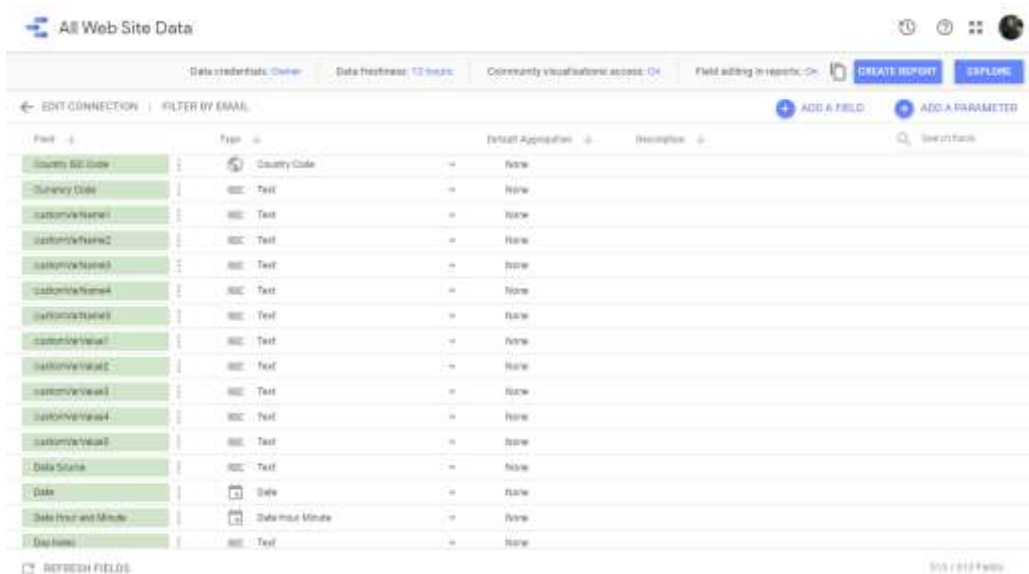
All Web Site Data

Data credentials: Owner | Data freshness: 12 hours | Community visualizations access: On | Field editing in reports: On | CREATE REPORT | EXPLORE

← EDIT CONNECTION | FILTER BY EMAIL | ADD A FIELD | ADD A PARAMETER

| Field | Type | Default Aggregation | Description |
|---|---|---|---|
| Country ISO Code | Country Code | None | |
| Currency Code | ABC Text | None | |
| customVarName1 | ABC Text | None | |
| customVarName2 | ABC Text | None | |
| customVarName3 | ABC Text | None | |
| customVarName4 | ABC Text | None | |
| customVarName5 | ABC Text | None | |
| customVarValue1 | ABC Text | None | |
| customVarValue2 | ABC Text | None | |
| customVarValue3 | ABC Text | None | |
| customVarValue4 | ABC Text | None | |
| customVarValue5 | ABC Text | None | |
| Data Source | ABC Text | None | |
| Date | Date | None | |
| Date Hour and Minute | Date Hour Minute | None | |
| Day Index | ABC Text | None | |

Search fields

REFRESH FIELDS

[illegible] Fields